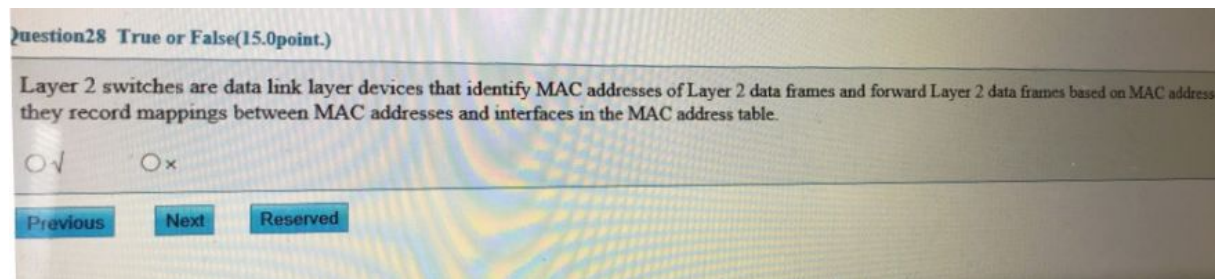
)uestion28 True or False(15.0point.)

Layer 2 switches are data link layer devices that identify MAC addresses of Layer 2 data frames and forward Layer 2 data frames based on MAC address they record mappings between MAC addresses and interfaces in the MAC address table.

○√ ○×

Previous Next Reserved